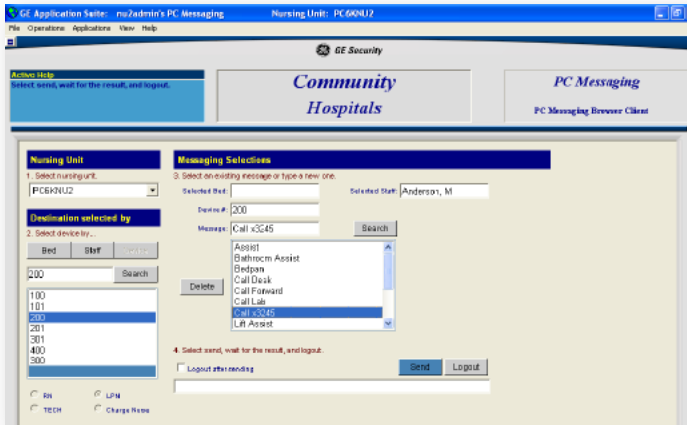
GE Application Suite: nu2admin's PC Messaging Nursing Unit: PC6KNU2

File Operations Applications View Help

GE Security

Active Help
Select send, wait for the result, and logout.

Community Hospitals

PC Messaging
PC Messaging Browser Client

Nursing Unit
1. Select nursing unit.
PC6KNU2

Destination selected by
2. Select device by...
Bed Staff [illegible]

200 Search

100
101
200
201
301
400
300

RN LPN
TECH Charge Nurse

Messaging Selections
3. Select an existing message or type a new one.
Selected Bed:
Selected Staff: Anderson, M
Device #: 200
Message: Call x3245
Search

Delete

Assist
Bathroom Assist
Bedpan
Call Desk
Call Forward
Call Lab
Call x3245
Lift Assist

4. Select send, wait for the result, and logout.
Logout after sending
Send Logout